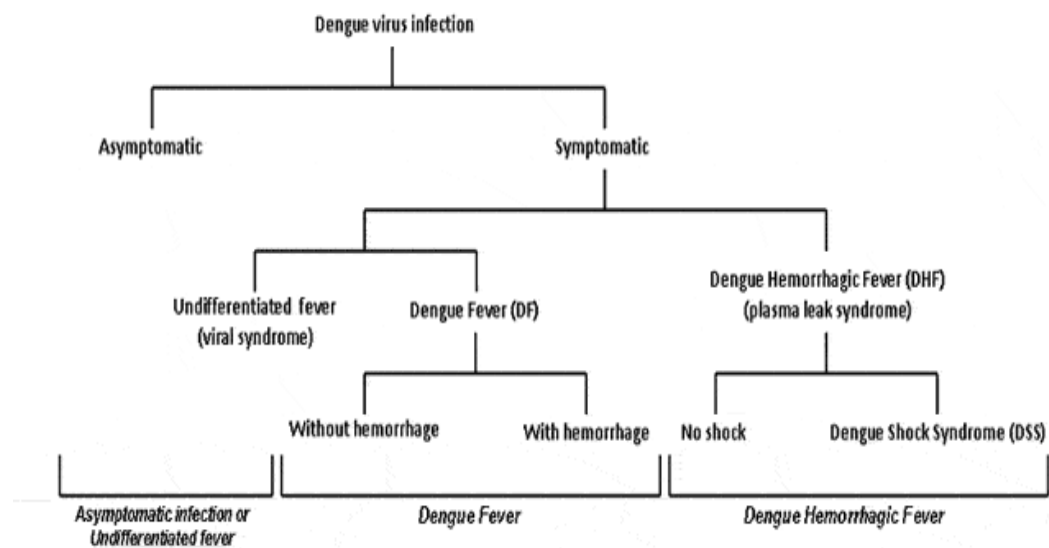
Dengue virus infection

Asymptomatic

Symptomatic

Undifferentiated fever (viral syndrome)

Dengue Fever (DF)

Dengue Hemorrhagic Fever (DHF) (plasma leak syndrome)

Without hemorrhage

With hemorrhage

No shock

Dengue Shock Syndrome (DSS)

Asymptomatic infection or Undifferentiated fever

Dengue Fever

Dengue Hemorrhagic Fever